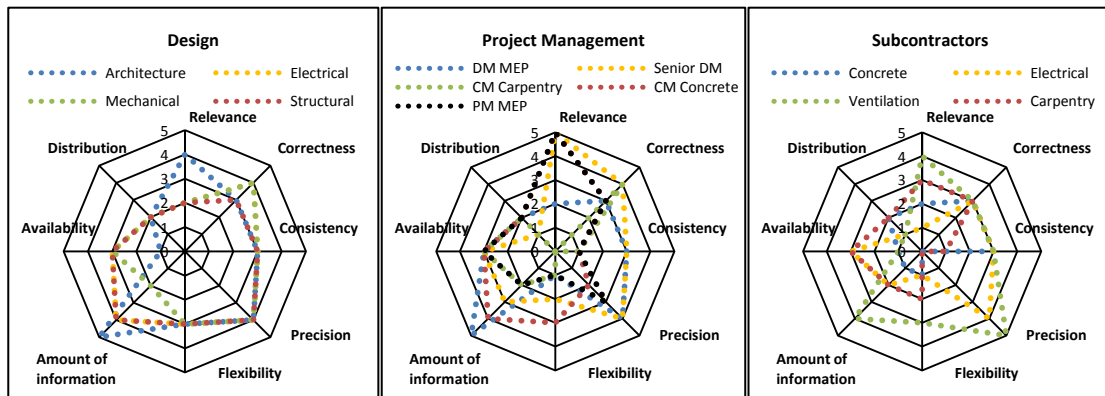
Design

Architecture
Electrical
Mechanical
Structural

Relevance
Correctness
Consistency
Precision
Flexibility
Amount of information
Availability
Distribution

5
4
3
2
1
0

Project Management

DM MEP
Senior DM
CM Carpentry
CM Concrete
PM MEP

Relevance
Correctness
Consistency
Precision
Flexibility
Amount of information
Availability
Distribution

5
4
3
2
1
0

Subcontractors

Concrete
Electrical
Ventilation
Carpentry

Relevance
Correctness
Consistency
Precision
Flexibility
Amount of information
Availability
Distribution

5
4
3
2
1
0